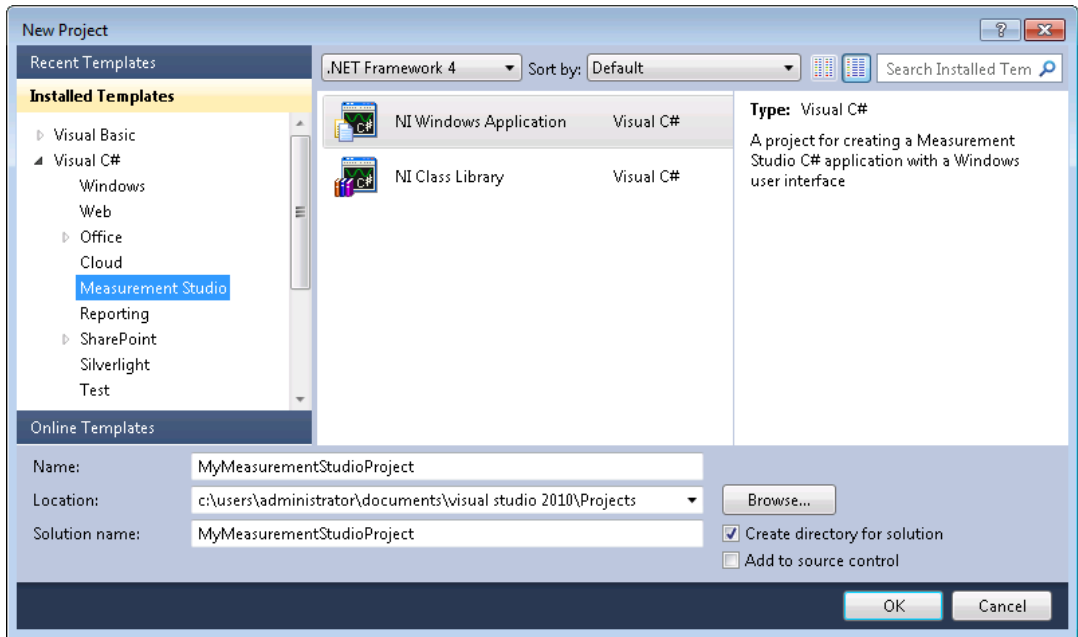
New Project

?

Recent Templates

Installed Templates

Visual Basic
Visual C#
Windows
Web
Office
Cloud
Measurement Studio
Reporting
SharePoint
Silverlight
Test

Online Templates

.NET Framework 4

Sort by: Default

Search Installed Tem

NI Windows Application Visual C#

NI Class Library Visual C#

Type: Visual C#

A project for creating a Measurement Studio C# application with a Windows user interface

Name: MyMeasurementStudioProject

Location: c:\users\administrator\documents\visual studio 2010\Projects

Browse...

Solution name: MyMeasurementStudioProject

Create directory for solution

Add to source control

OK

Cancel